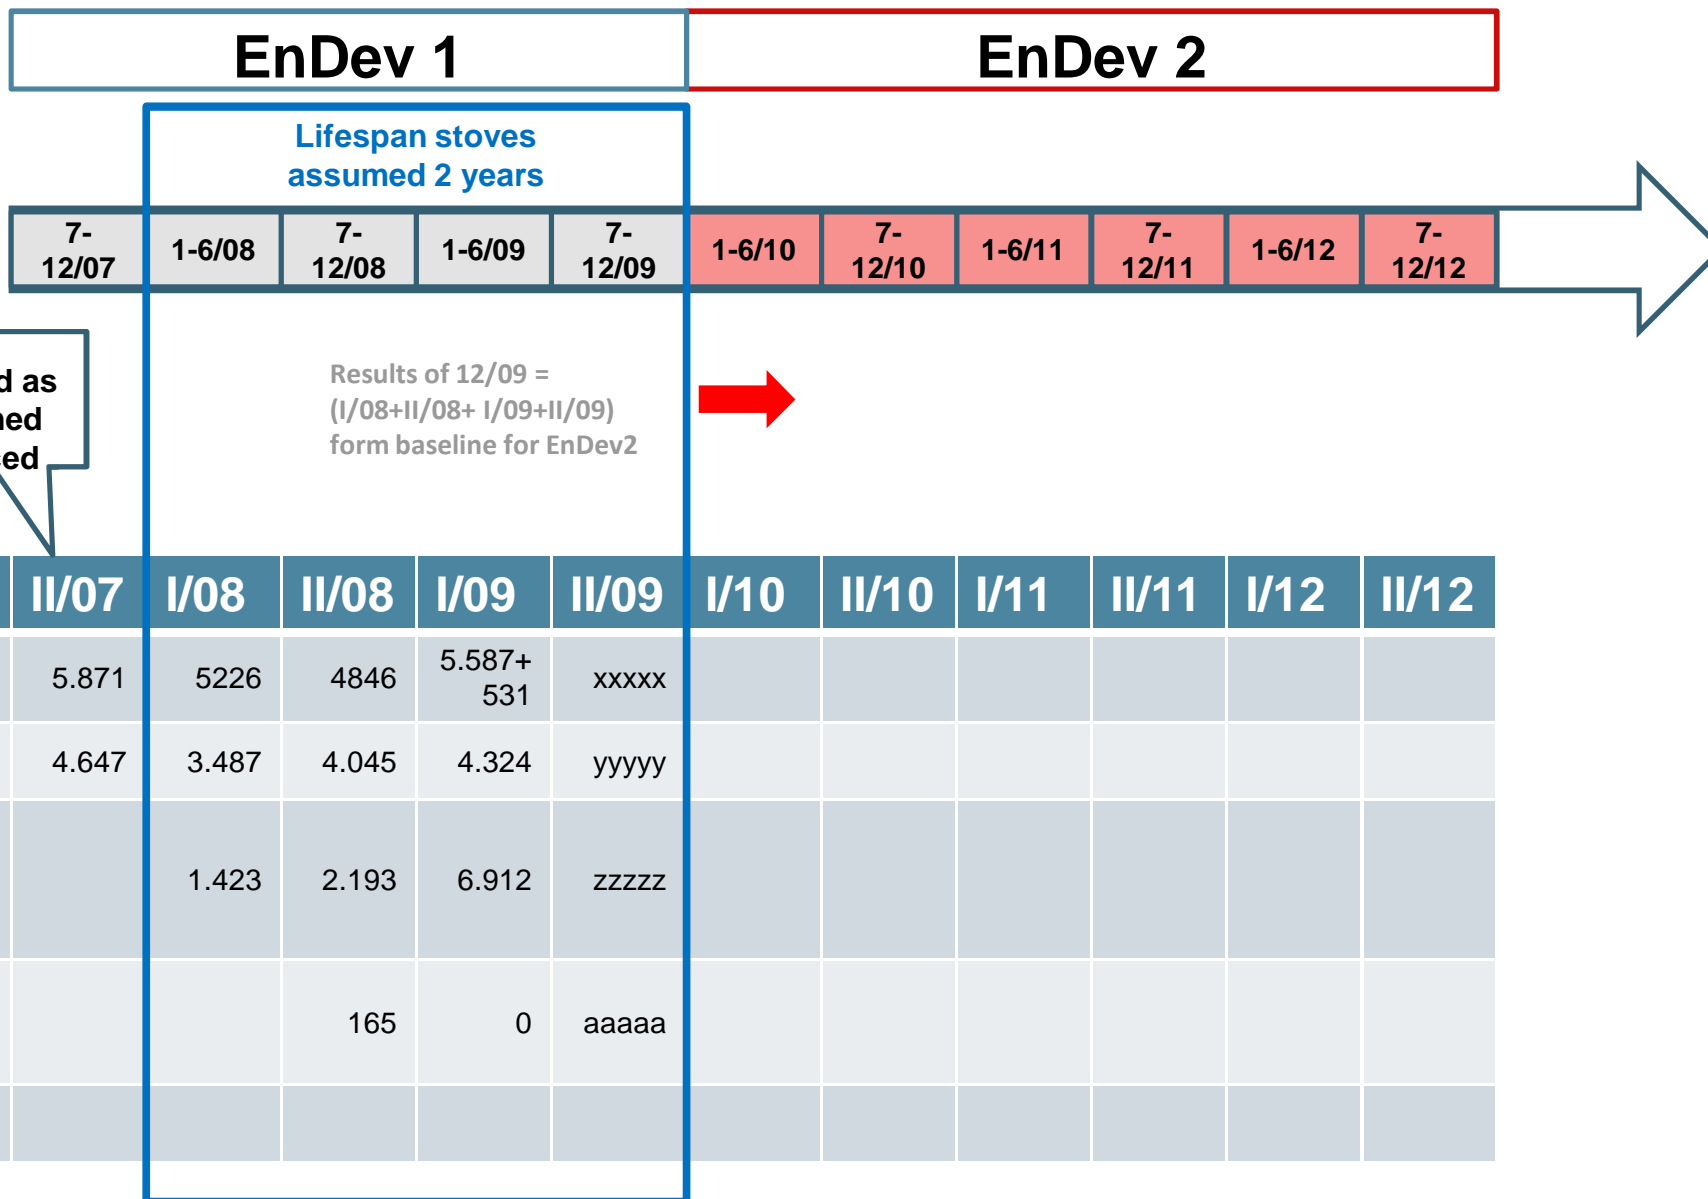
EnDev 1

EnDev 2

Lifespan stoves assumed 2 years

| 7-12/07 | 1-6/08 | 7-12/08 | 1-6/09 | 7-12/09 | 1-6/10 | 7-12/10 | 1-6/11 | 7-12/11 | 1-6/12 | 7-12/12 |
|---|---|---|---|---|---|---|---|---|---|---|

d as
ned
ed

Results of 12/09 = (I/08+II/08+ I/09+II/09) form baseline for EnDev2

| II/07 | I/08 | II/08 | I/09 | II/09 | I/10 | II/10 | I/11 | II/11 | I/12 | II/12 |
|---|---|---|---|---|---|---|---|---|---|---|
| 5.871 | 5226 | 4846 | 5.587+ 531 | xxxxx | | | | | | |
| 4.647 | 3.487 | 4.045 | 4.324 | yyyyy | | | | | | |
| | 1.423 | 2.193 | 6.912 | zzzzz | | | | | | |
| | | 165 | 0 | aaaaa | | | | | | |
| | | | | | | | | | | |